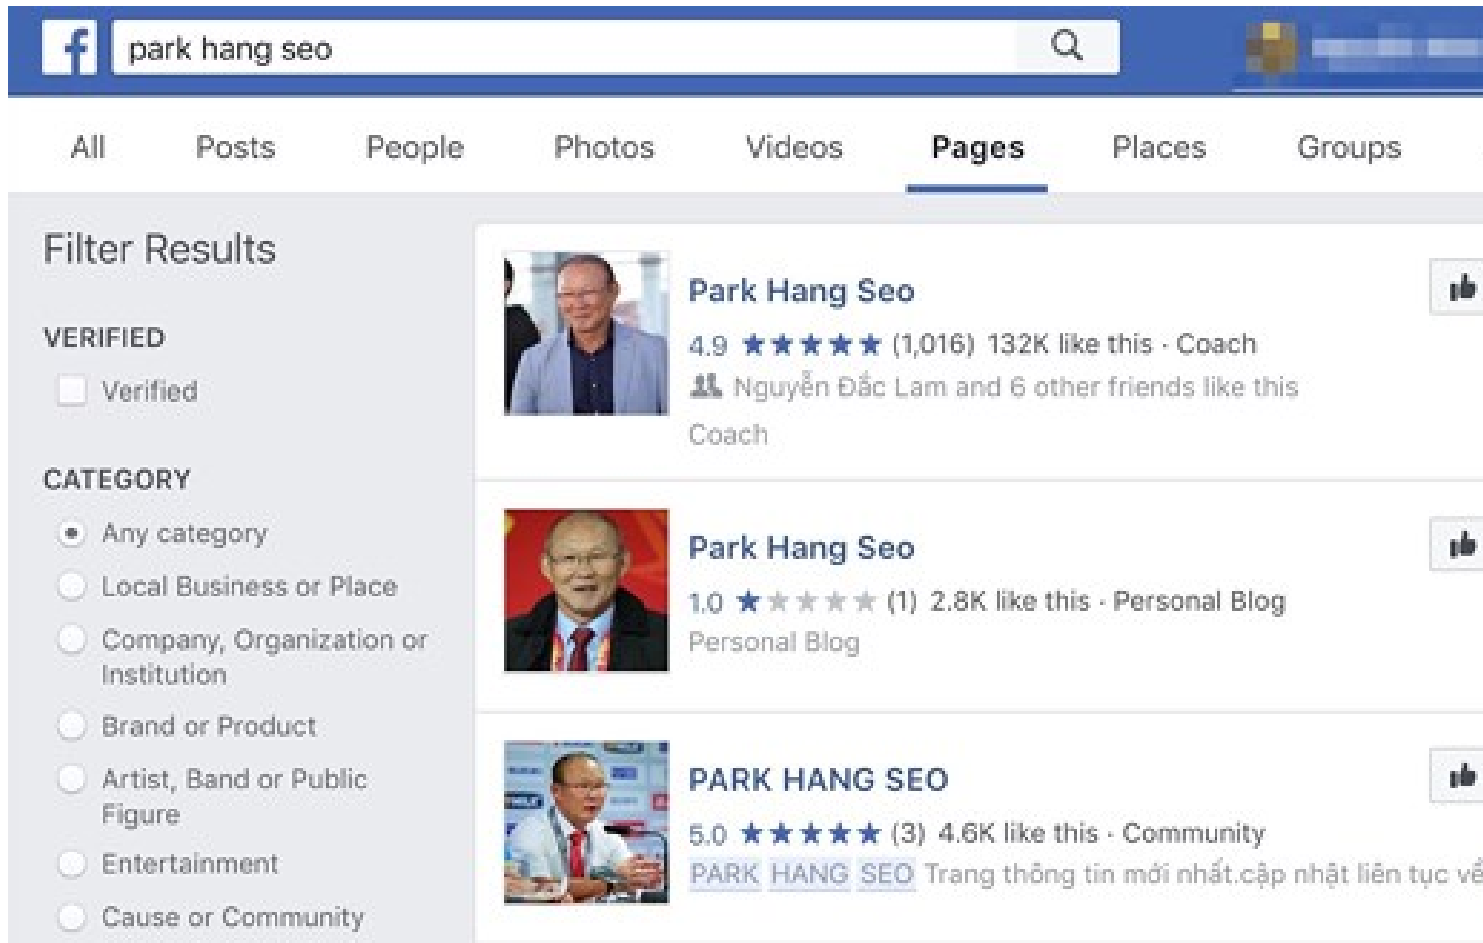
park hang seo

All Posts People Photos Videos Pages Places Groups

Filter Results

VERIFIED

Verified

CATEGORY

Any category

Local Business or Place

Company, Organization or Institution

Brand or Product

Artist, Band or Public Figure

Entertainment

Cause or Community

Park Hang Seo

4.9 ★★★★★ (1,016) 132K like this · Coach

Nguyễn Đắc Lam and 6 other friends like this

Coach

Park Hang Seo

1.0 ★★★★★ (1) 2.8K like this · Personal Blog

Personal Blog

PARK HANG SEO

5.0 ★★★★★ (3) 4.6K like this · Community

PARK HANG SEO Trang thông tin mới nhất.cập nhật liên tục về